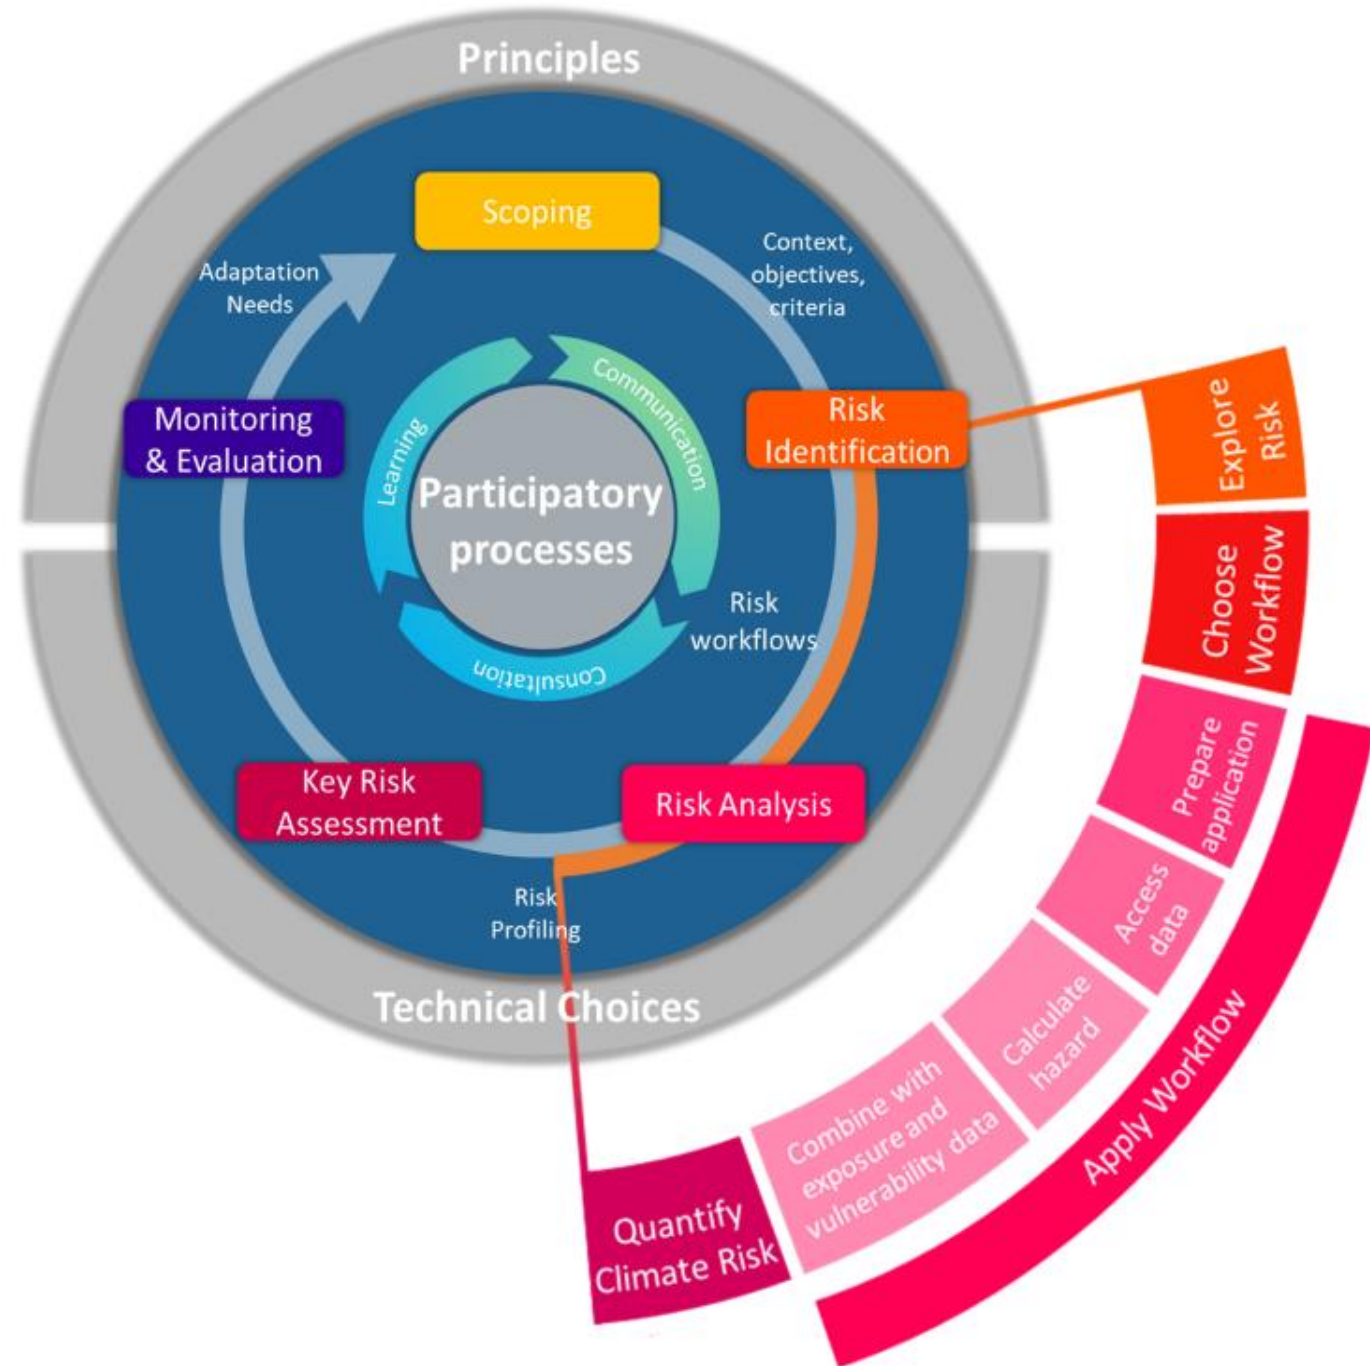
Principles

Scoping

Context, objectives, criteria

Adaptation Needs

Monitoring & Evaluation

Risk Identification

Learning

Communication

Participatory processes

Consultation

Risk workflows

Key Risk Assessment

Risk Analysis

Risk Profiling

Technical Choices

Explore Risk

Choose Workflow

Prepare application

Access data

Calculate hazard

Combine with exposure and vulnerability data

Quantify Climate Risk

Apply Workflow